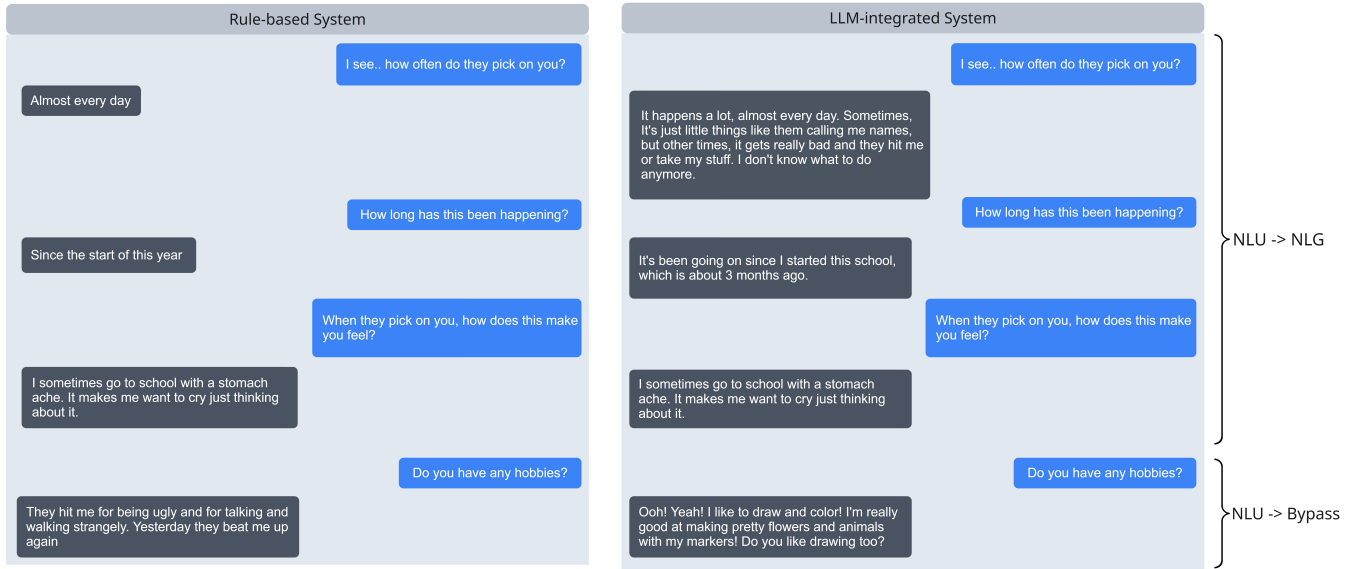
Rule-based System

I see.. how often do they pick on you?

Almost every day

How long has this been happening?

Since the start of this year

When they pick on you, how does this make you feel?

I sometimes go to school with a stomach ache. It makes me want to cry just thinking about it.

Do you have any hobbies?

They hit me for being ugly and for talking and walking strangely. Yesterday they beat me up again

LLM-integrated System

I see.. how often do they pick on you?

It happens a lot, almost every day. Sometimes, It's just little things like them calling me names, but other times, it gets really bad and they hit me or take my stuff. I don't know what to do anymore.

How long has this been happening?

It's been going on since I started this school, which is about 3 months ago.

When they pick on you, how does this make you feel?

I sometimes go to school with a stomach ache. It makes me want to cry just thinking about it.

Do you have any hobbies?

Ooh! Yeah! I like to draw and color! I'm really good at making pretty flowers and animals with my markers! Do you like drawing too?

NLU -> NLG

NLU -> Bypass